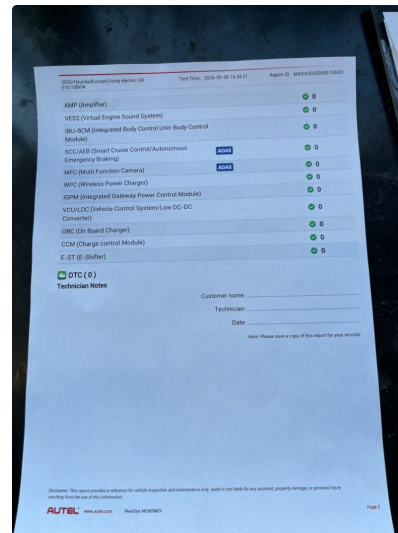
2020/Hyundai/Europe/Kona electric (&)
EV/150kW

Test Time: 2026-05-08 15:36:21

Report ID: MAXIA2026050815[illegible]

AMP (Amplifier) 0

VESS (Virtual Engine Sound System) 0

IBU-BCM (Integrated Body Control Unit-Body Control Module) 0

SCC/AEB (Smart Cruise Control/Autonomous Emergency Braking) ADAS 0

MFC (Multi Function Camera) ADAS 0

WPC (Wireless Power Charger) 0

IGPM (Integrated Gateway Power Control Module) 0

VCU/LDC (Vehicle Control System/Low DC-DC Converter) 0

OBC (On Board Charger) 0

CCM (Charge control Module) 0

E-ST (E-Shifter) 0

DTC ( 0 )

Technician Notes

Customer name:

Technician:

Date:

Note: Please save a copy of this report for your records.

Disclaimer: This report provides a reference for vehicle inspection and maintenance only. Autel is not liable for any accident, property damage, or personal injury resulting from the use of this information.

AUTEL www.autel.com MaxiSys MS906EV

Page 3